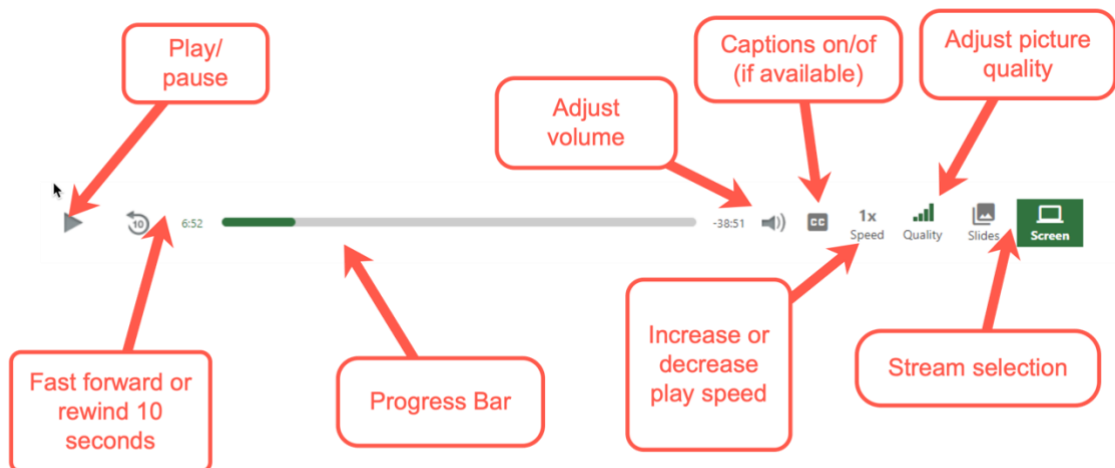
Play/ pause

Captions on/of (if available)

Adjust picture quality

Adjust volume

10

6:52

-38:51

CC

1x Speed

Quality

Slides

Screen

Fast forward or rewind 10 seconds

Progress Bar

Increase or decrease play speed

Stream selection